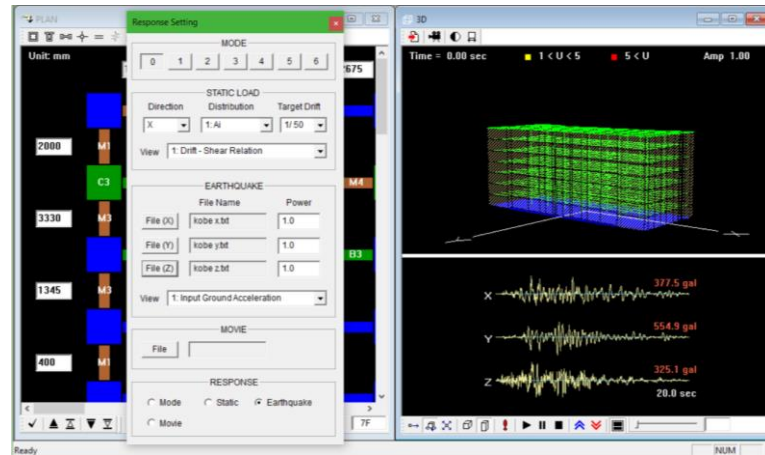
PLAN

Unit: mm

2000

M1

C3

3330

M3

1345

M3

400

M1

M4

B3

7675

7F

Response Setting

MODE

0 1 2 3 4 5 6

STATIC LOAD

Direction Distribution Target Drift

X 1: Ai 1/ 50

View 1: Drift - Shear Relation

EARTHQUAKE

File Name Power

File (X) kobe x.txt 1.0

File (Y) kobe y.txt 1.0

File (Z) kobe z.txt 1.0

View 1: Input Ground Acceleration

MOVIE

File

RESPONSE

Mode Static Earthquake

Movie

3D

Time = 0.00 sec 1 < U < 5 5 < U Amp 1.00

X 377.5 gal

Y 554.9 gal

Z 325.1 gal

20.0 sec

Ready

NUM